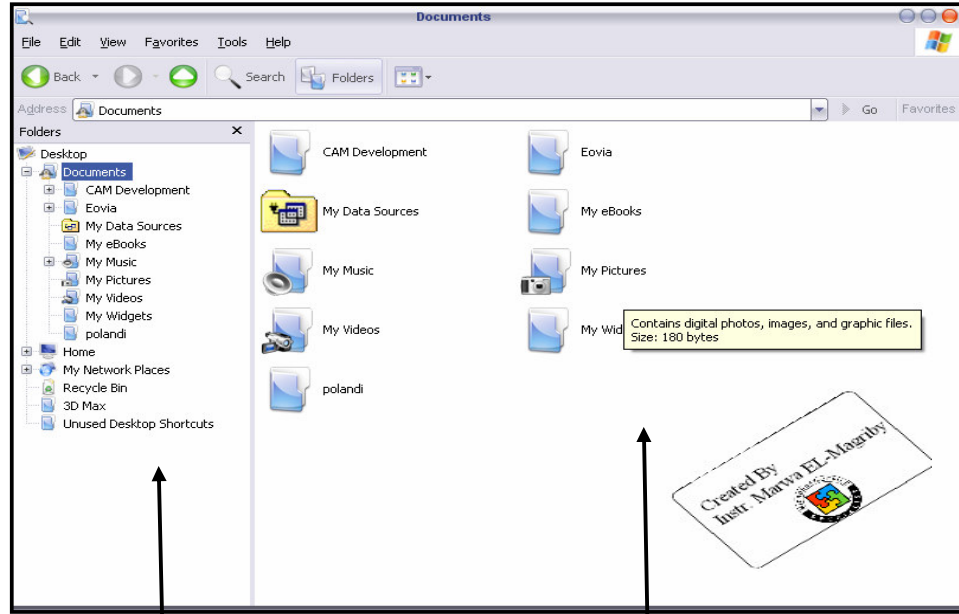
Documents

File Edit View Favorites Tools Help

Back Search Folders

Address Documents Go Favorites

Folders

Desktop
Documents
CAM Development
Eovia
My Data Sources
My eBooks
My Music
My Pictures
My Videos
My Widgets
polandi
Home
My Network Places
Recycle Bin
3D Max
Unused Desktop Shortcuts

CAM Development
Eovia
My Data Sources
My eBooks
My Music
My Pictures
My Videos
My Wid
polandi

Contains digital photos, images, and graphic files.
Size: 180 bytes

Created By
Instr. Marwa EL-Magriby